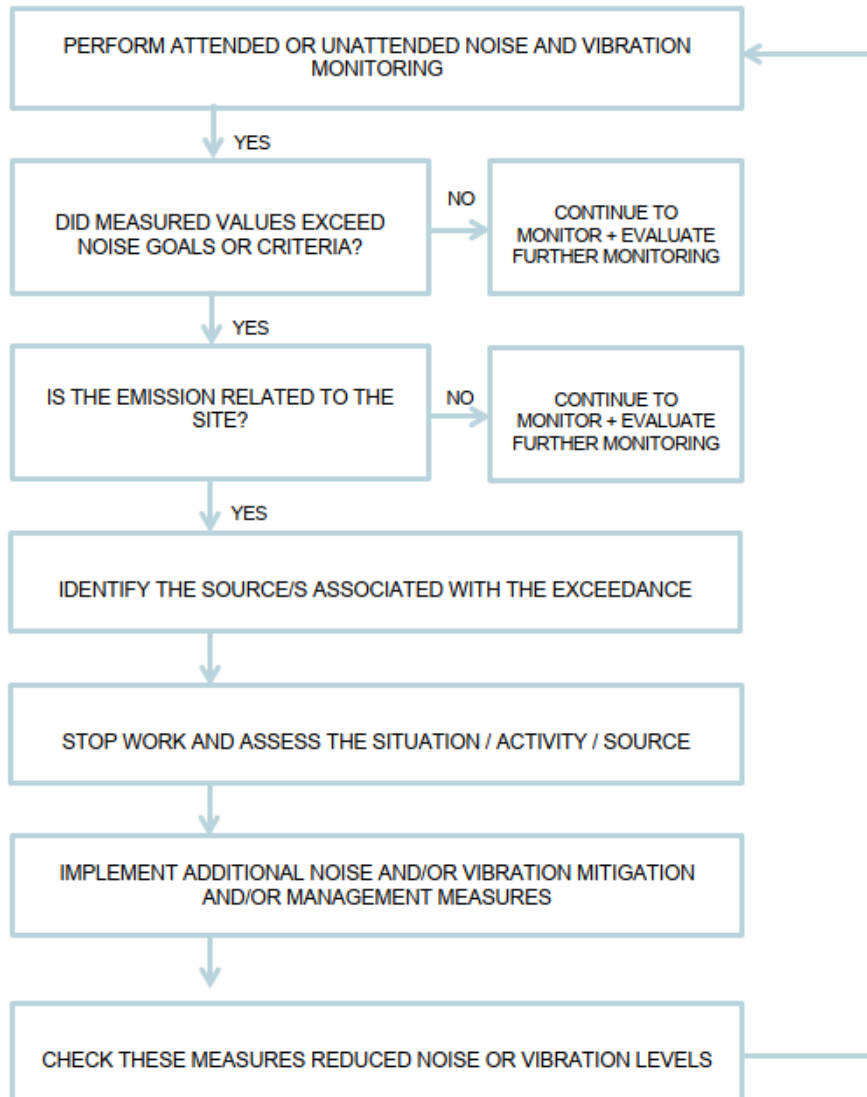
PERFORM ATTENDED OR UNATTENDED NOISE AND VIBRATION MONITORING

YES

DID MEASURED VALUES EXCEED NOISE GOALS OR CRITERIA?

NO

CONTINUE TO MONITOR + EVALUATE FURTHER MONITORING

YES

IS THE EMISSION RELATED TO THE SITE?

NO

CONTINUE TO MONITOR + EVALUATE FURTHER MONITORING

YES

IDENTIFY THE SOURCE/S ASSOCIATED WITH THE EXCEEDANCE

STOP WORK AND ASSESS THE SITUATION / ACTIVITY / SOURCE

IMPLEMENT ADDITIONAL NOISE AND/OR VIBRATION MITIGATION AND/OR MANAGEMENT MEASURES

CHECK THESE MEASURES REDUCED NOISE OR VIBRATION LEVELS